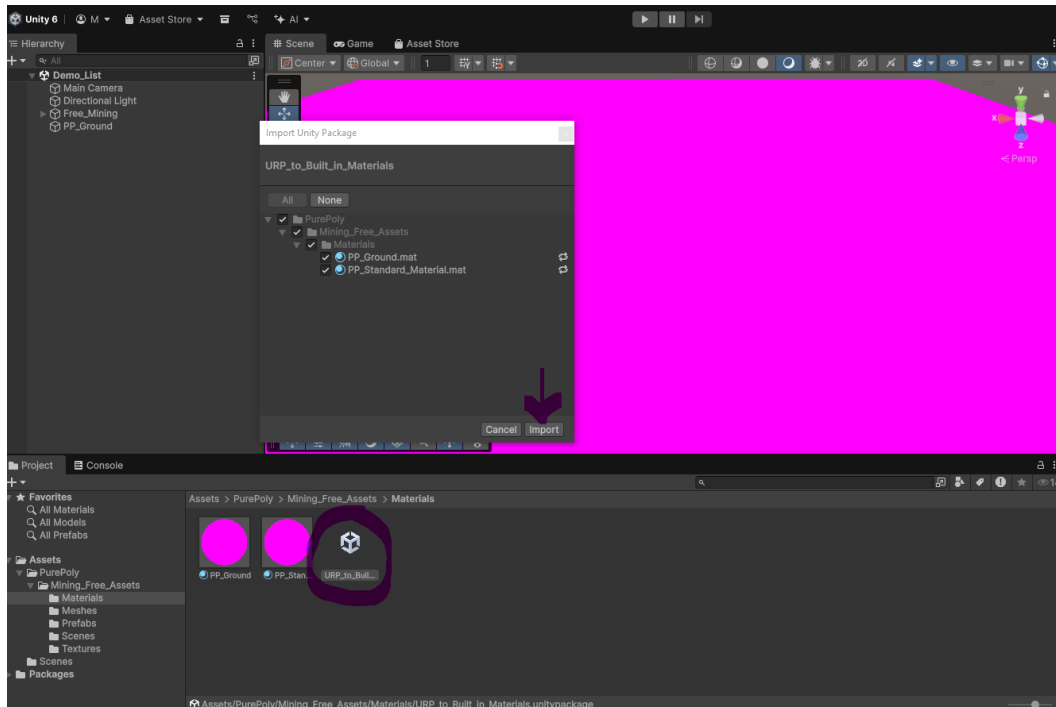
Unity 6 M Asset Store AI

Hierarchy
All
Demo_List
Main Camera
Directional Light
Free_Mining
PP_Ground

Scene Game Asset Store
Center Global 1
Persp

Import Unity Package
URP_to_Built_in_Materials
All None
PurePoly
Mining_Free_Assets
Materials
PP_Ground.mat
PP_Standard_Material.mat
Cancel Import

Project Console
Favorites
All Materials
All Models
All Prefabs
Assets
PurePoly
Mining_Free_Assets
Materials
Meshes
Prefabs
Scenes
Textures
Scenes
Packages

Assets > PurePoly > Mining_Free_Assets > Materials
PP_Ground PP_Stan... URP_to_Buil...

Assets/PurePoly/Mining_Free_Assets/Materials/URP_to_Built_in_Materials.unitypackage